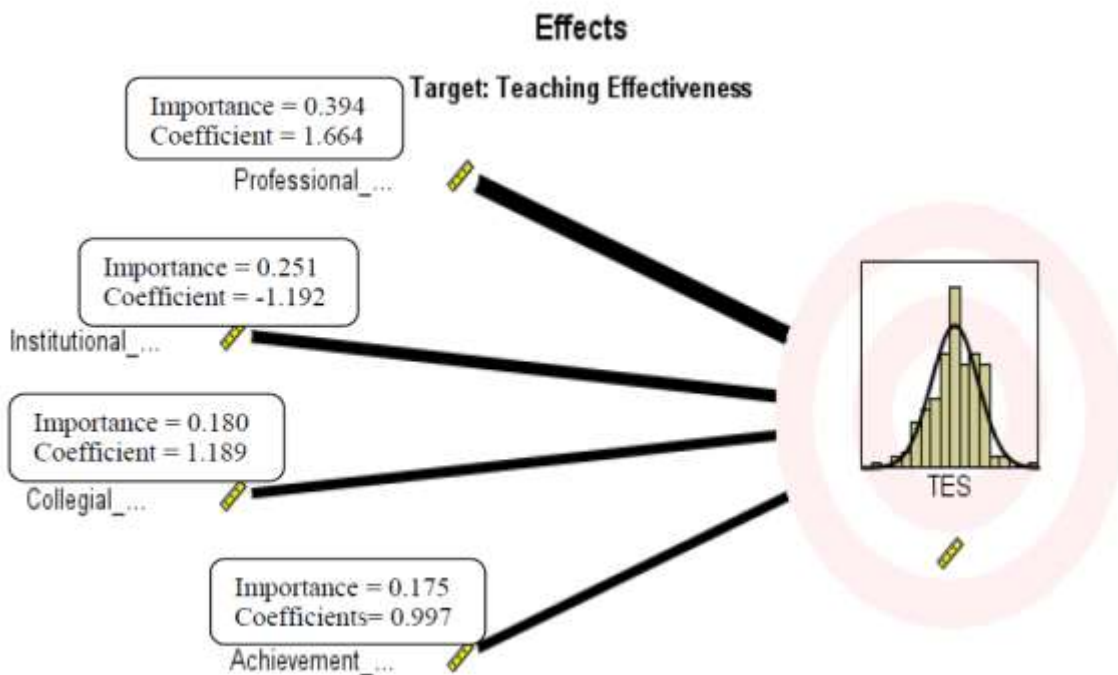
Effects

Target: Teaching Effectiveness

Importance = 0.394
Coefficient = 1.664

Professional_...

Importance = 0.251
Coefficient = -1.192

Institutional_...

Importance = 0.180
Coefficient = 1.189

Collegial_...

Importance = 0.175
Coefficients= 0.997

Achievement_...

TES